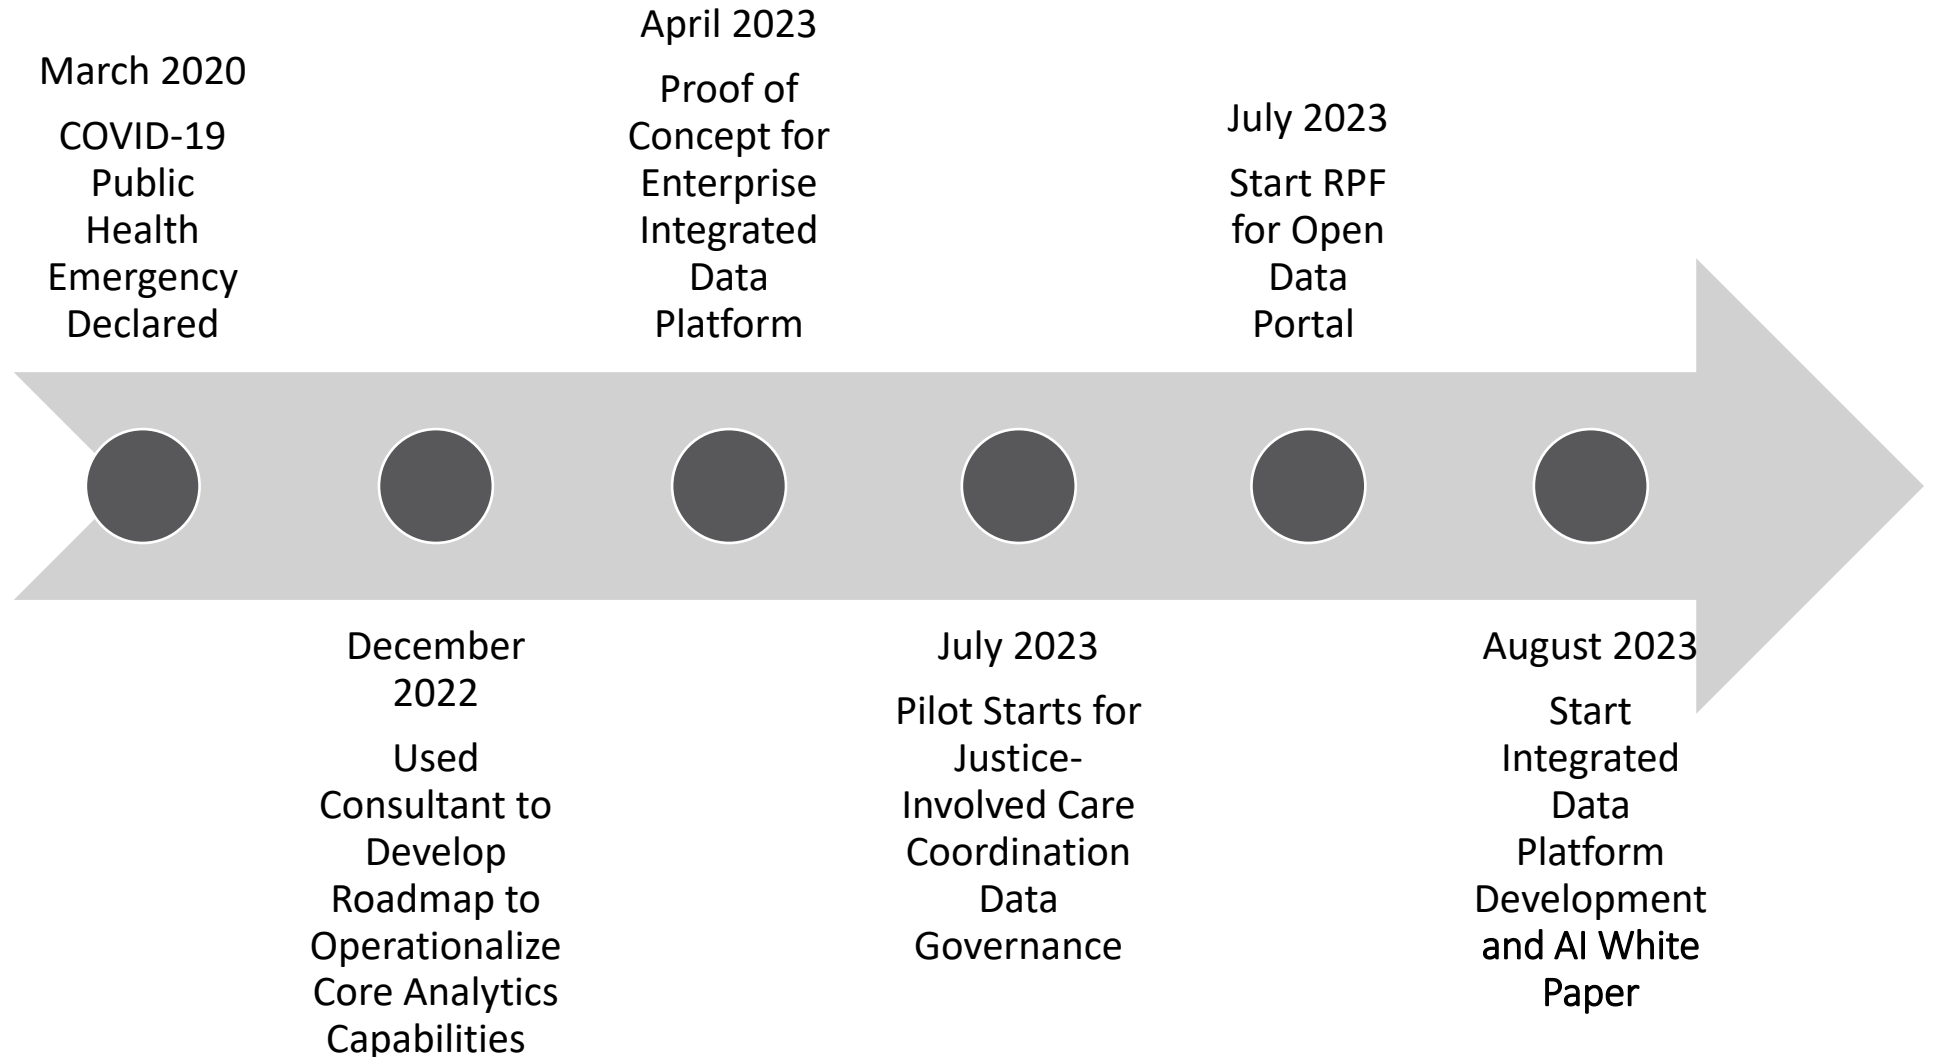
March 2020

COVID-19 Public Health Emergency Declared

December 2022

Used Consultant to Develop Roadmap to Operationalize Core Analytics Capabilities

April 2023

Proof of Concept for Enterprise Integrated Data Platform

July 2023

Pilot Starts for Justice-Involved Care Coordination Data Governance

July 2023

Start RPF for Open Data Portal

August 2023

Start Integrated Data Platform Development and AI White Paper